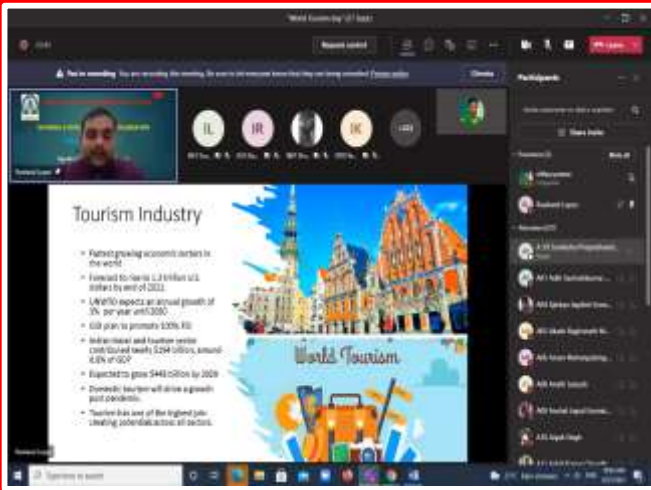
"World Tourism Day" (27 Sept)

Request control

Leave

You're recording. You are recording this meeting. Be sure to let everyone know that they are being recorded. Privacy policy

Dismiss

Participants

Share invite

IL

IR

IK

Tourism Industry

- Fastest growing economic sectors in the world
- Forecast to rise to 1.3 trillion U.S. dollars by end of 2021.
- UNWTO expects an annual growth of 3% per year until 2030.
- GOI plan to promote 100% FDI.
- Indian travel and tourism sector contributed nearly $194 billion, around 6.8% of GDP
- Expected to grow $440 billion by 2028
- Domestic tourism will drive a growth post pandemic.
- Tourism has one of the highest job-creating potentials across all sectors.

World Tourism

Type here to search